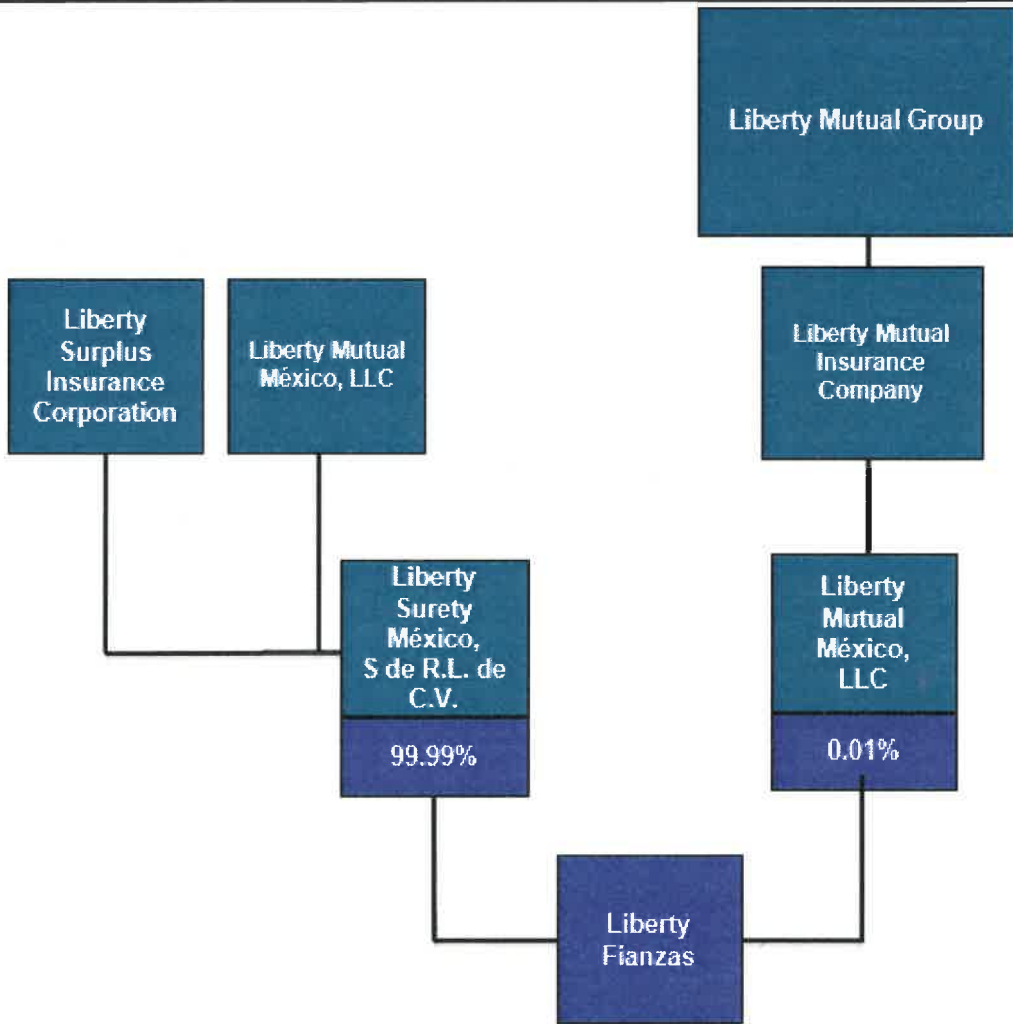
Liberty Mutual Group

Liberty Surplus Insurance Corporation

Liberty Mutual México, LLC

Liberty Mutual Insurance Company

Liberty Surety México, S de R.L. de C.V.

99.99%

Liberty Mutual México, LLC

0.01%

Liberty Fianzas